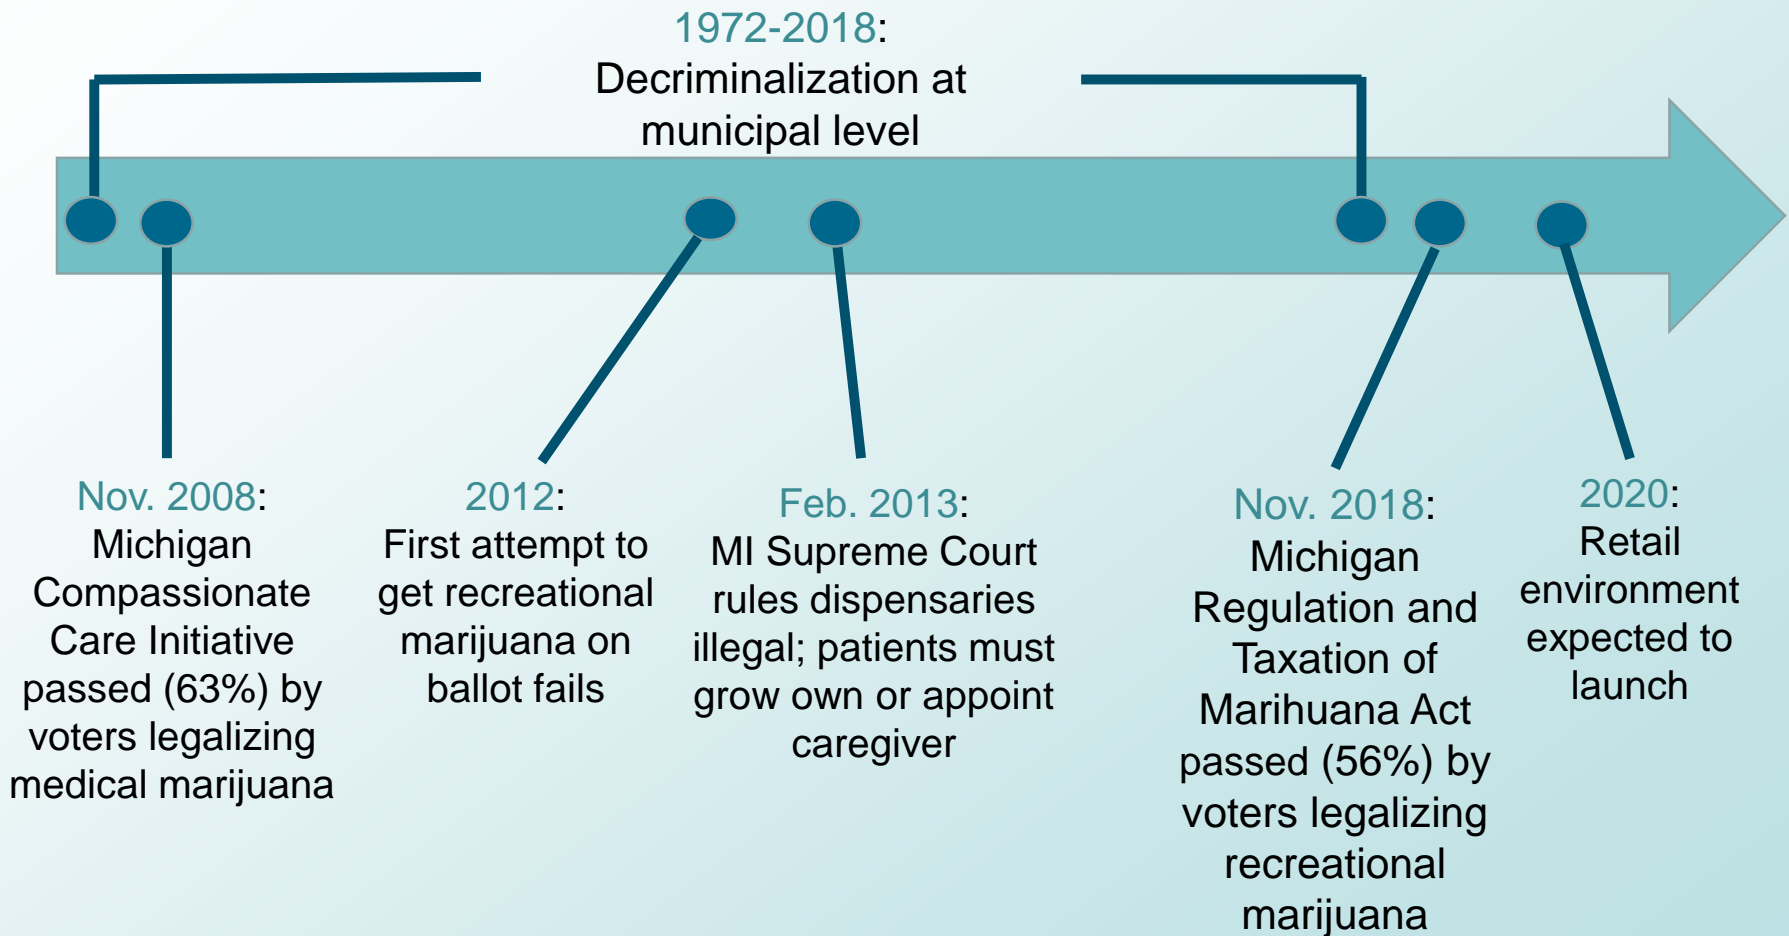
1972-2018: Decriminalization at municipal level

Nov. 2008: Michigan Compassionate Care Initiative passed (63%) by voters legalizing medical marijuana

2012: First attempt to get recreational marijuana on ballot fails

Feb. 2013: MI Supreme Court rules dispensaries illegal; patients must grow own or appoint caregiver

Nov. 2018: Michigan Regulation and Taxation of Marihuana Act passed (56%) by voters legalizing recreational marijuana

2020: Retail environment expected to launch